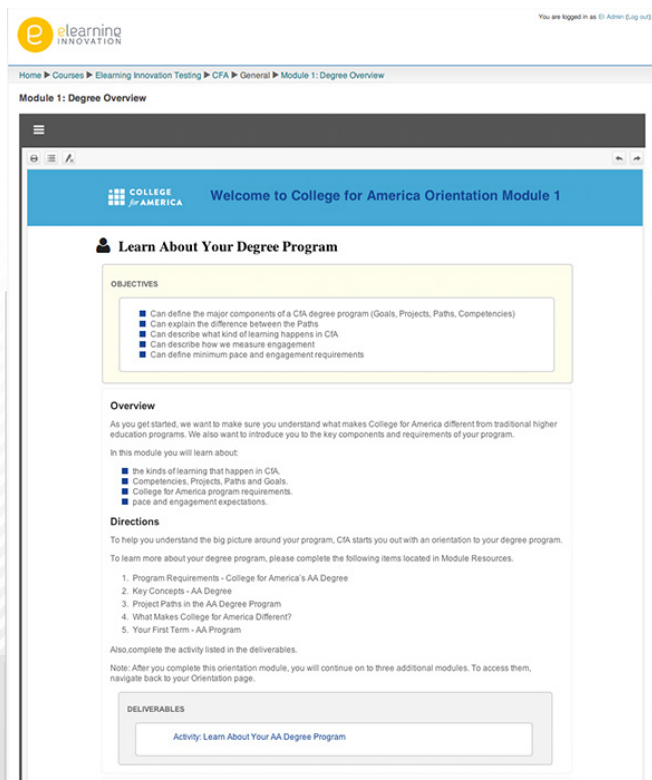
elearning INNOVATION

You are logged in as El Admin (Log out)

Home ▶ Courses ▶ Elearning Innovation Testing ▶ CFA ▶ General ▶ Module 1: Degree Overview

Module 1: Degree Overview

COLLEGE for AMERICA

Welcome to College for America Orientation Module 1

Learn About Your Degree Program

OBJECTIVES

- Can define the major components of a CfA degree program (Goals, Projects, Paths, Competencies)
- Can explain the difference between the Paths
- Can describe what kind of learning happens in CfA
- Can describe how we measure engagement
- Can define minimum pace and engagement requirements

Overview

As you get started, we want to make sure you understand what makes College for America different from traditional higher education programs. We also want to introduce you to the key components and requirements of your program.

In this module you will learn about:

- the kinds of learning that happen in CfA.
- Competencies, Projects, Paths and Goals.
- College for America program requirements.
- pace and engagement expectations.

Directions

To help you understand the big picture around your program, CfA starts you out with an orientation to your degree program.

To learn more about your degree program, please complete the following items located in Module Resources.

1. Program Requirements - College for America's AA Degree
2. Key Concepts - AA Degree
3. Project Paths in the AA Degree Program
4. What Makes College for America Different?
5. Your First Term - AA Program

Also,complete the activity listed in the deliverables.

Note: After you complete this orientation module, you will continue on to three additional modules. To access them, navigate back to your Orientation page.

DELIVERABLES

Activity: Learn About Your AA Degree Program